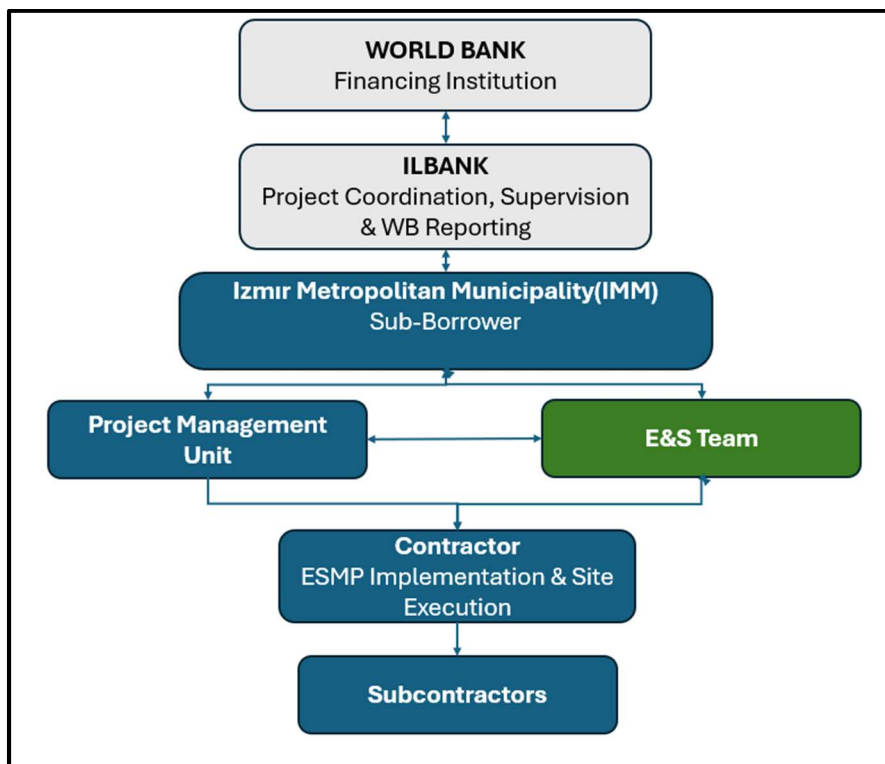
WORLD BANK
Financing Institution

ILBANK
Project Coordination, Supervision & WB Reporting

Izmır Metropolitan Municipality(IMM)
Sub-Borrower

Project Management Unit

E&S Team

Contractor
ESMP Implementation & Site Execution

Subcontractors